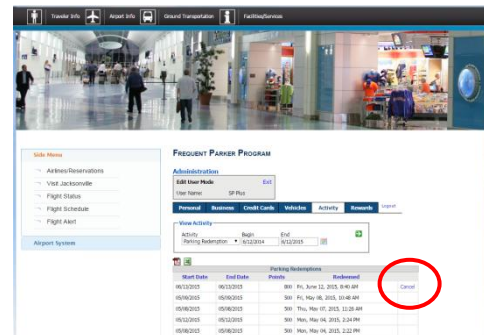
Traveler Info Airport Info Ground Transportation Facilities/Services

Side Menu

Airlines/Reservations

Visit Jacksonville

Flight Status

Flight Schedule

Flight Alert

Airport System

FREQUENT PARKER PROGRAM

Administration

Edit User Mode Exit

User Name SP Plus

Personal Business Credit Cards Vehicles Activity Rewards Logout

View Activity

Activity Begin End

Parking Redemption 6/12/2014 6/12/2015

| Parking Redemptions | | | | |
|---|---|---|---|---|
| Start Date | End Date | Points | Redeemed | |
| 06/13/2015 | 06/13/2015 | 800 | Fri, June 12, 2015, 8:40 AM | Cancel |
| 05/09/2015 | 05/09/2015 | 200 | Fri, May 08, 2015, 10:48 AM | |
| 05/08/2015 | 05/08/2015 | 500 | Thu, May 07, 2015, 11:28 AM | |
| 05/12/2015 | 05/12/2015 | 500 | Mon, May 04, 2015, 2:24 PM | |
| 05/08/2015 | 05/08/2015 | 500 | Mon, May 04, 2015, 2:22 PM | |